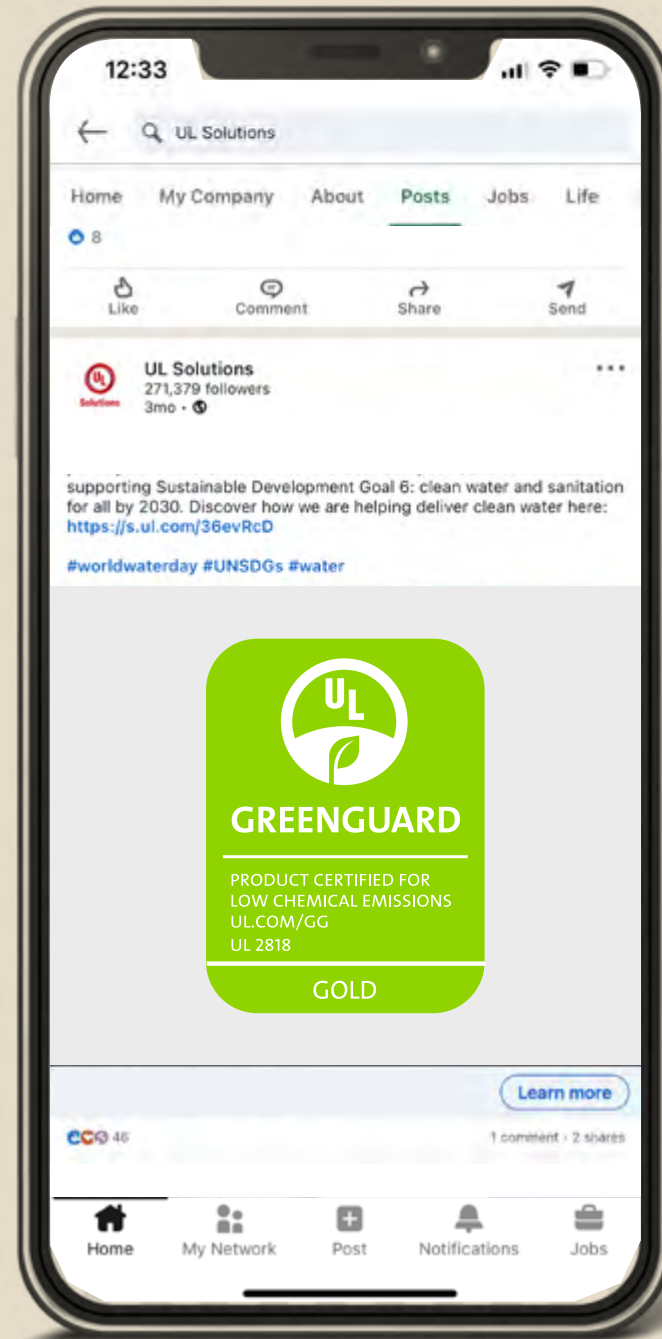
12:33

UL Solutions

Home My Company About Posts Jobs Life

8

Like Comment Share Send

UL Solutions
271,379 followers
3mo •

supporting Sustainable Development Goal 6: clean water and sanitation for all by 2030. Discover how we are helping deliver clean water here: https://s.ul.com/36evRcD

#worldwaterday #UNSDGs #water

UL

GREENGUARD

PRODUCT CERTIFIED FOR
LOW CHEMICAL EMISSIONS
UL.COM/GG
UL 2818

GOLD

Learn more

46

1 comment · 2 shares

Home My Network Post Notifications Jobs